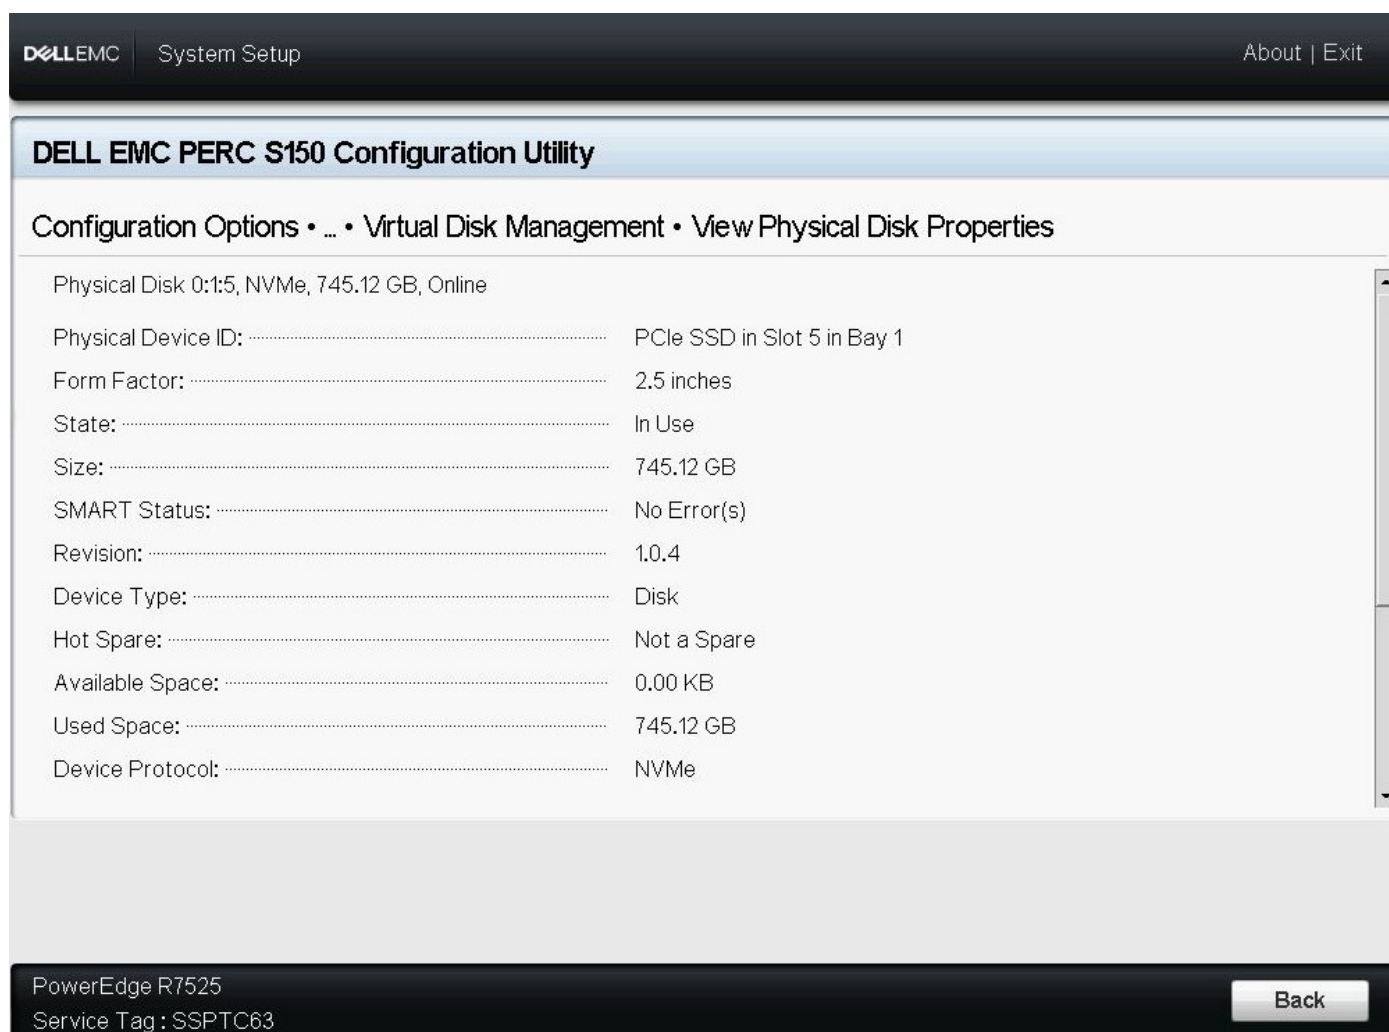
DELLEMC System Setup

About | Exit

DELL EMC PERC S150 Configuration Utility

Configuration Options • ... • Virtual Disk Management • View Physical Disk Properties

Physical Disk 0:1:5, NVMe, 745.12 GB, Online

| | |
|---|---|
| Physical Device ID: | PCIe SSD in Slot 5 in Bay 1 |
| Form Factor: | 2.5 inches |
| State: | In Use |
| Size: | 745.12 GB |
| SMART Status: | No Error(s) |
| Revision: | 1.0.4 |
| Device Type: | Disk |
| Hot Spare: | Not a Spare |
| Available Space: | 0.00 KB |
| Used Space: | 745.12 GB |
| Device Protocol: | NVMe |

PowerEdge R7525
Service Tag : SSPTC63

Back